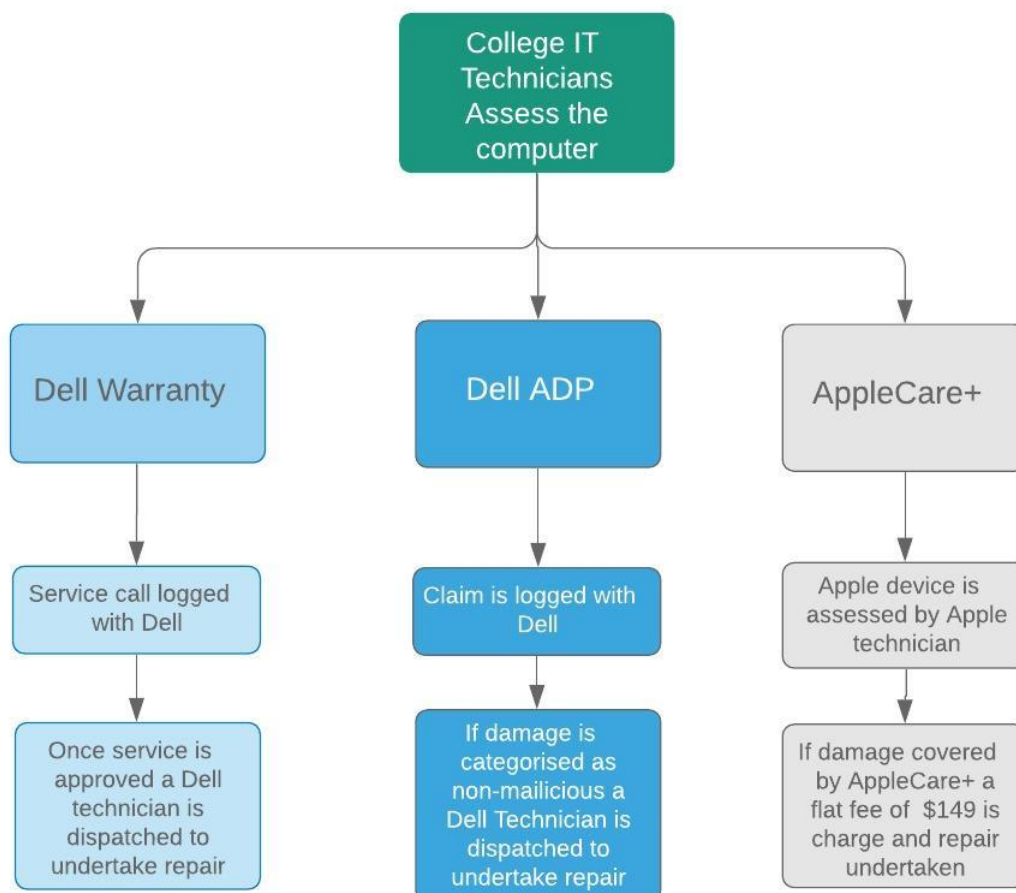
College IT Technicians Assess the computer

Dell Warranty

Service call logged with Dell

Once service is approved a Dell technician is dispatched to undertake repair

Dell ADP

Claim is logged with Dell

If damage is categorised as non-mailicious a Dell Technician is dispatched to undertake repair

AppleCare+

Apple device is assessed by Apple technician

If damage covered by AppleCare+ a flat fee of $149 is charge and repair undertaken